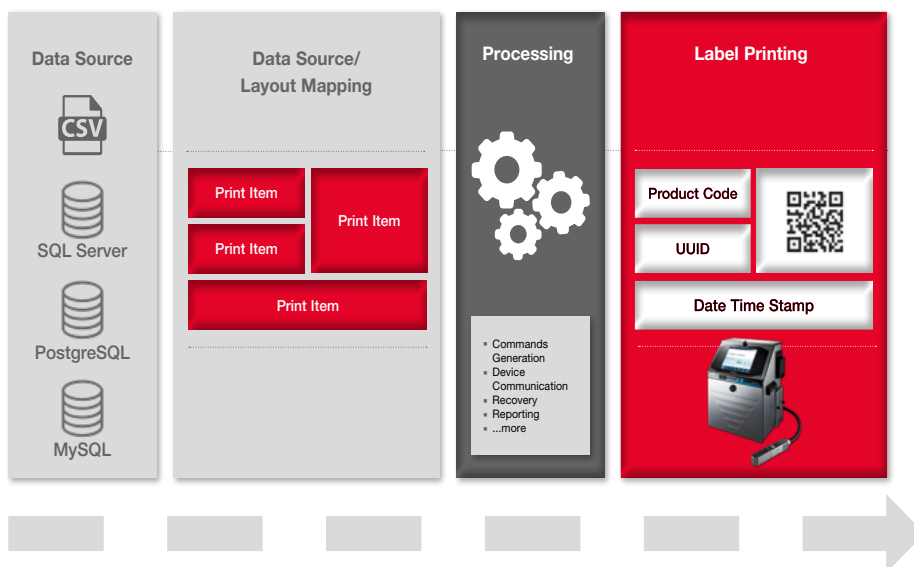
Data Source

CSV

SQL Server

PostgreSQL

MySQL

Data Source/ Layout Mapping

Print Item

Print Item

Print Item

Print Item

Processing

- Commands Generation
- Device Communication
- Recovery
- Reporting
- ...more

Label Printing

Product Code

UUID

Date Time Stamp